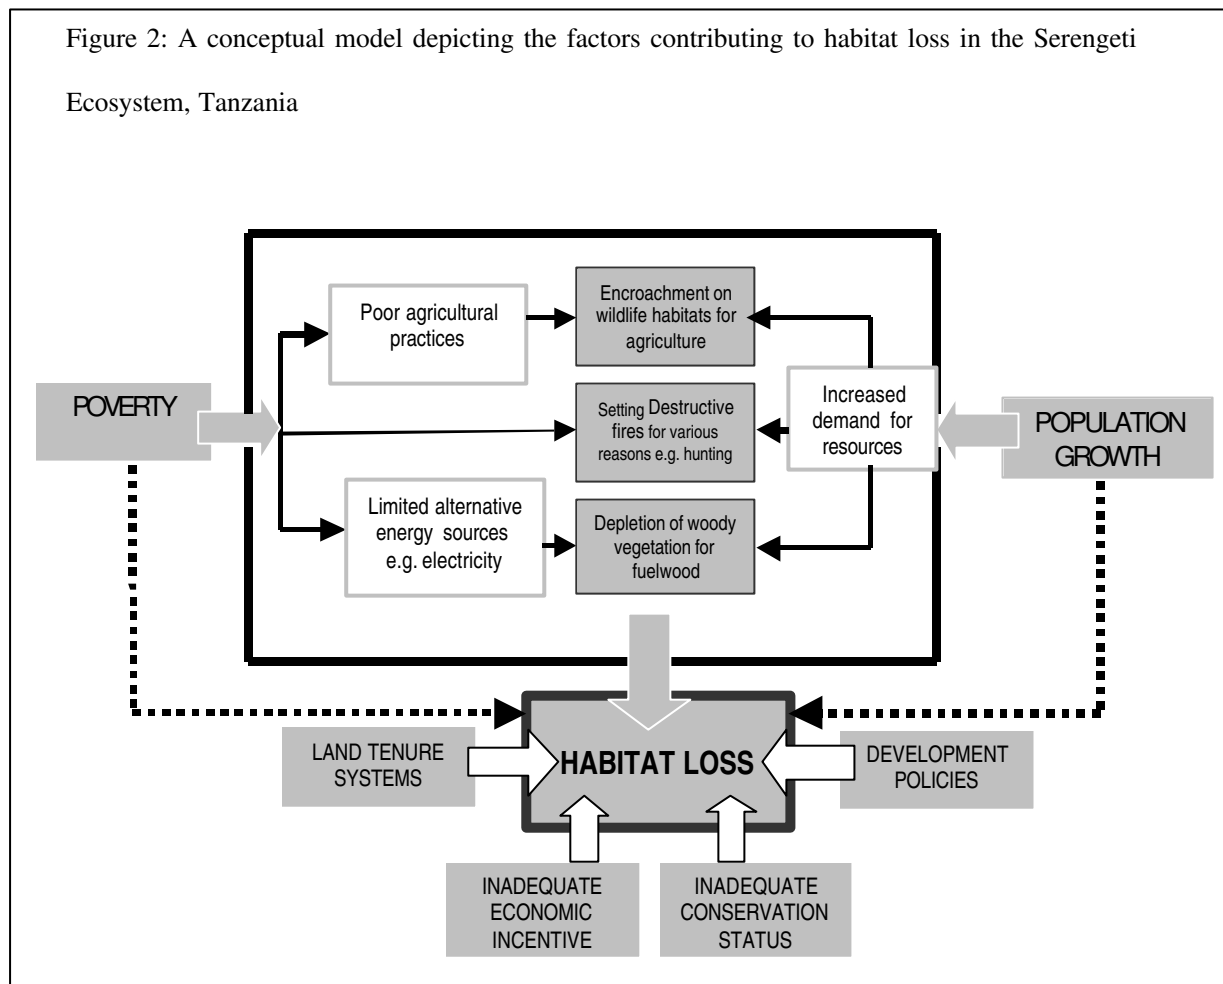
Figure 2: A conceptual model depicting the factors contributing to habitat loss in the Serengeti Ecosystem, Tanzania

Poor agricultural practices

Encroachment on wildlife habitats for agriculture

POVERTY

Setting Destructive fires for various reasons e.g. hunting

Increased demand for resources

POPULATION GROWTH

Limited alternative energy sources e.g. electricity

Depletion of woody vegetation for fuelwood

LAND TENURE SYSTEMS

HABITAT LOSS

DEVELOPMENT POLICIES

INADEQUATE ECONOMIC INCENTIVE

INADEQUATE CONSERVATION STATUS